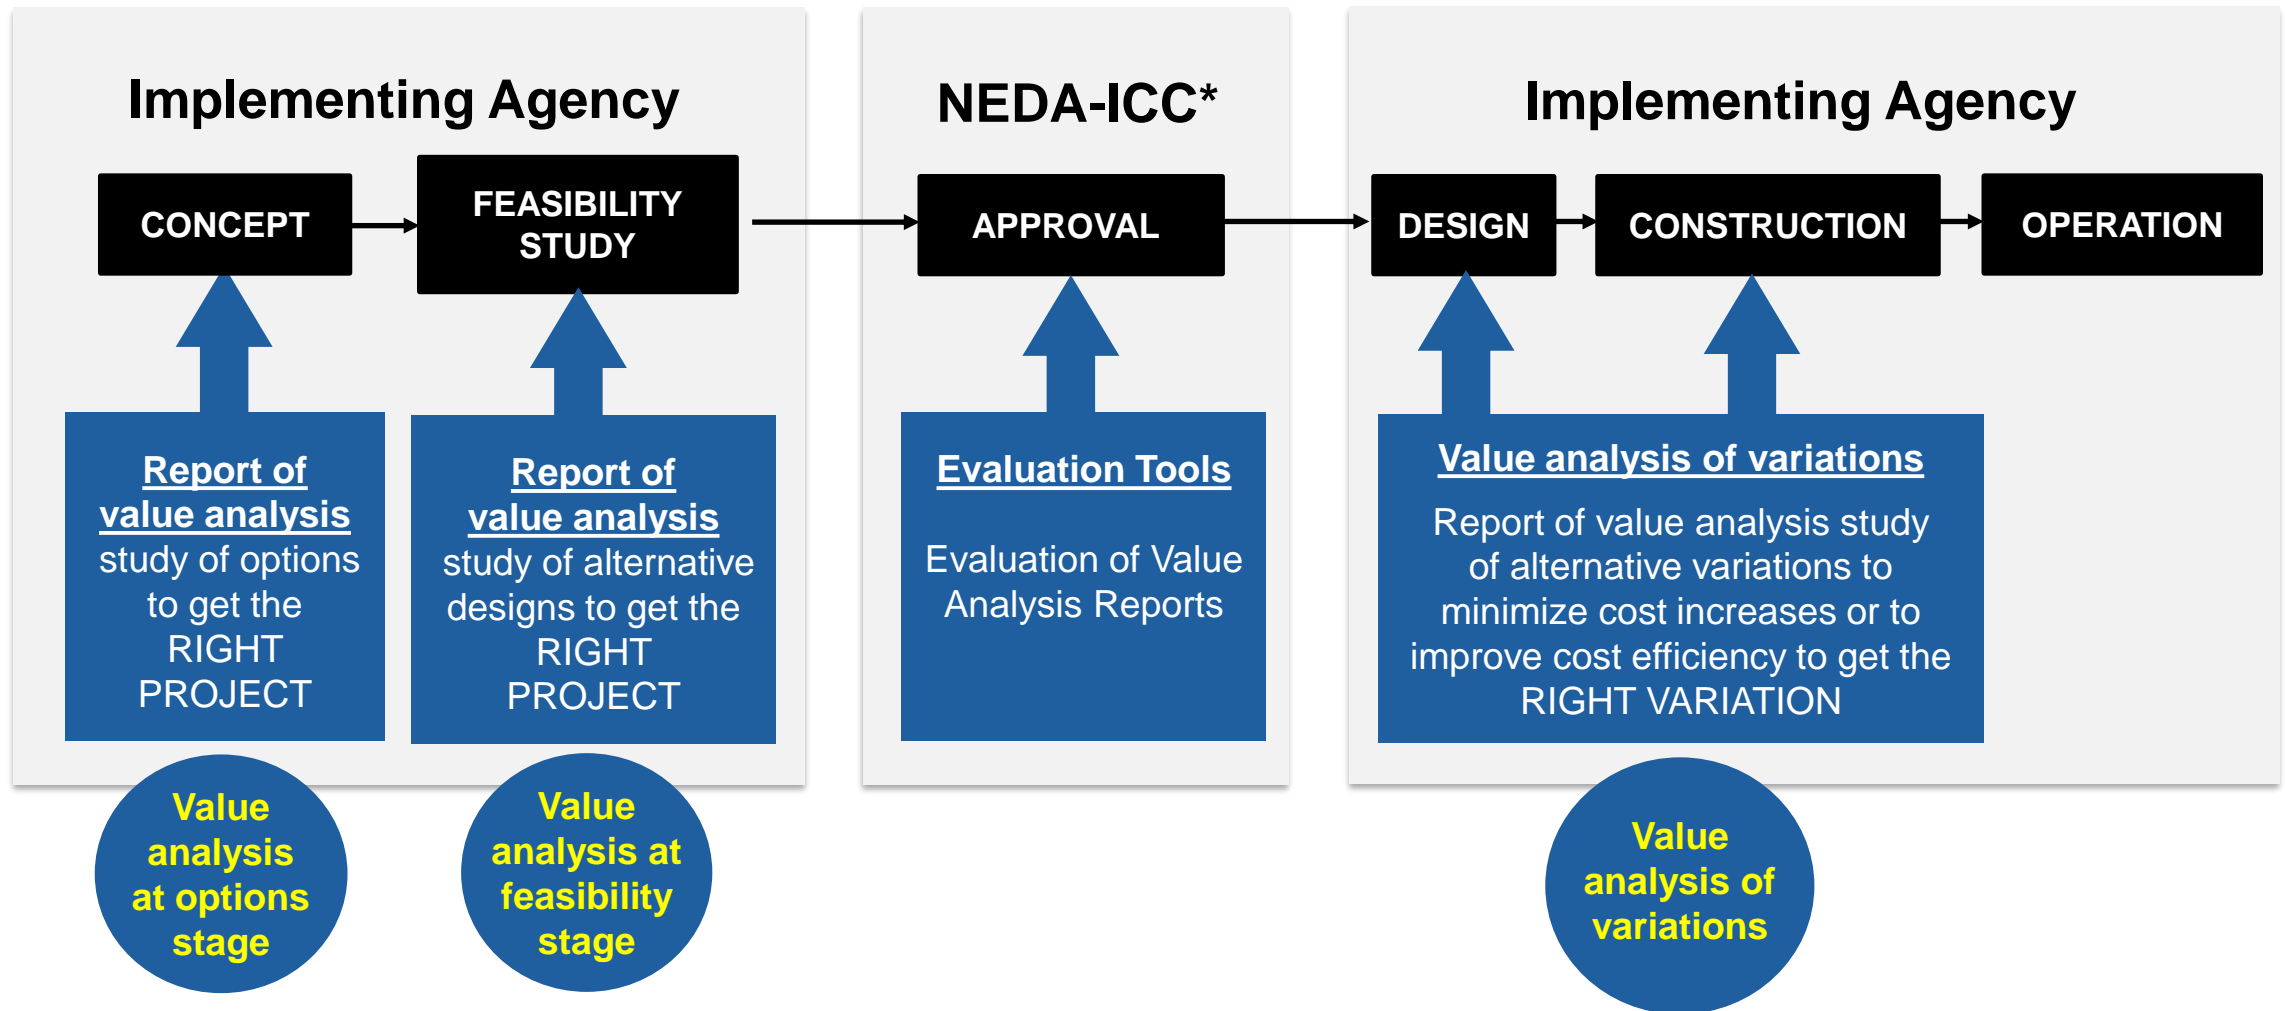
Implementing Agency

CONCEPT

FEASIBILITY STUDY

Report of value analysis study of options to get the RIGHT PROJECT

Report of value analysis study of alternative designs to get the RIGHT PROJECT

Value analysis at options stage

Value analysis at feasibility stage

NEDA-ICC*

APPROVAL

Evaluation Tools

Evaluation of Value Analysis Reports

Implementing Agency

DESIGN

CONSTRUCTION

OPERATION

Value analysis of variations

Report of value analysis study of alternative variations to minimize cost increases or to improve cost efficiency to get the RIGHT VARIATION

Value analysis of variations